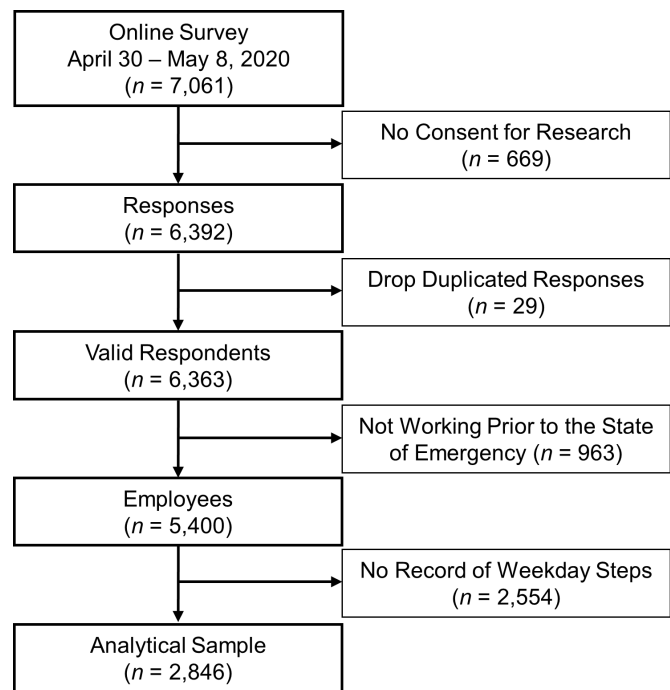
Online Survey
April 30 – May 8, 2020
($n$ = 7,061)

No Consent for Research
($n$ = 669)

Responses
($n$ = 6,392)

Drop Duplicated Responses
($n$ = 29)

Valid Respondents
($n$ = 6,363)

Not Working Prior to the State of Emergency ($n$ = 963)

Employees
($n$ = 5,400)

No Record of Weekday Steps
($n$ = 2,554)

Analytical Sample
($n$ = 2,846)